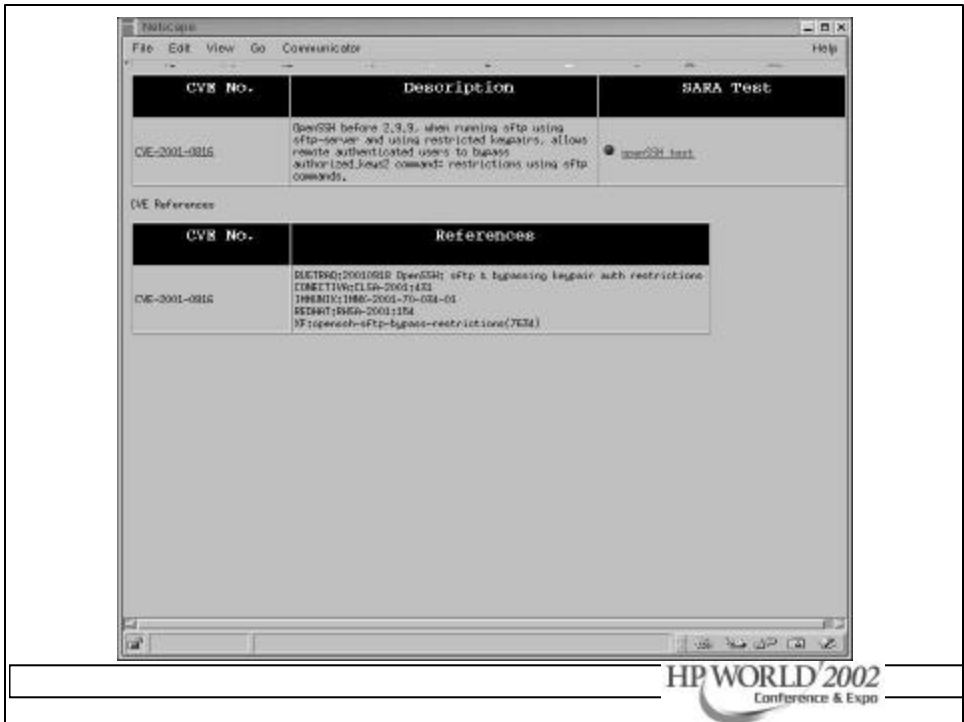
Netscape

File Edit View Go Communicator Help

| CVE No. | Description | SARA Test |
|---|---|---|
| CVE-2001-0816 | OpenSSH before 2.9.9, when running sftp using sftp-server and using restricted keypairs, allows remote authenticated users to bypass authorized_keys2 command= restrictions using sftp commands. | openSSH test |

CVE References

| CVE No. | References |
|---|---|
| CVE-2001-0816 | BUGTRAQ:20010918 OpenSSH: sftp & bypassing keypair auth restrictions CONECTIVA:CLSA-2001:431 IMMUNIX:IMNX-2001-70-034-01 REDHAT:RHSA-2001:154 XF:openssh-sftp-bypass-restrictions(7634) |

HP WORLD 2002 Conference & Expo